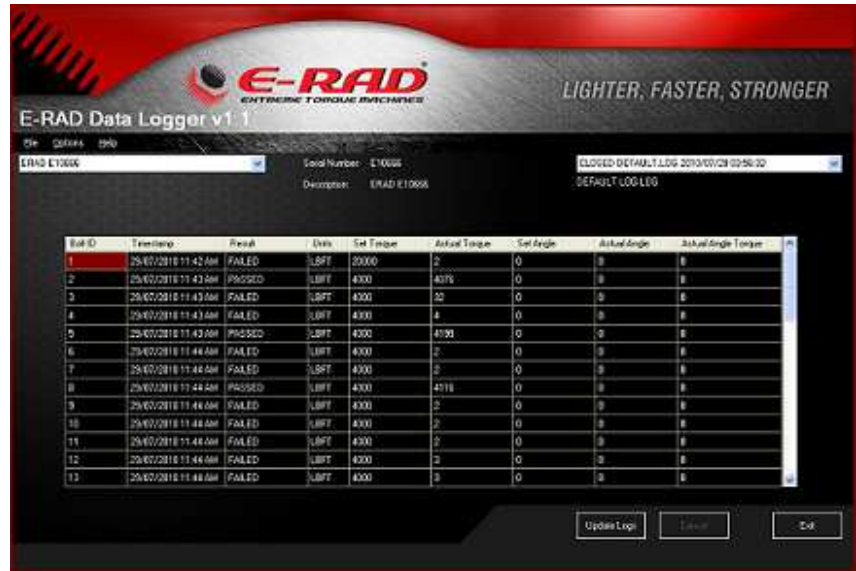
E-RAD
EXTREME TORQUE MACHINES

LIGHTER, FASTER, STRONGER

E-RAD Data Logger v1.1

File Options Help

ERAD E10666

Serial Number: E10666

Description: ERAD E10666

CLOSED DEFAULT.LOG 2010/07/29 03:58:32

DEFAULT LOG.LOG

| Bolt ID | Timestamp | Result | Units | Set Torque | Actual Torque | Set Angle | Actual Angle | Actual Angle Torque |
|---|---|---|---|---|---|---|---|---|
| 1 | 29/07/2010 11:42 AM | FAILED | LBFT | 20000 | 2 | 0 | 0 | 0 |
| 2 | 29/07/2010 11:43 AM | PASSED | LBFT | 4000 | 4076 | 0 | 0 | 0 |
| 3 | 29/07/2010 11:43 AM | FAILED | LBFT | 4000 | 32 | 0 | 0 | 0 |
| 4 | 29/07/2010 11:43 AM | FAILED | LBFT | 4000 | 4 | 0 | 0 | 0 |
| 5 | 29/07/2010 11:43 AM | PASSED | LBFT | 4000 | 4108 | 0 | 0 | 0 |
| 6 | 29/07/2010 11:44 AM | FAILED | LBFT | 4000 | 2 | 0 | 0 | 0 |
| 7 | 29/07/2010 11:44 AM | FAILED | LBFT | 4000 | 2 | 0 | 0 | 0 |
| 8 | 29/07/2010 11:44 AM | PASSED | LBFT | 4000 | 4016 | 0 | 0 | 0 |
| 9 | 29/07/2010 11:44 AM | FAILED | LBFT | 4000 | 2 | 0 | 0 | 0 |
| 10 | 29/07/2010 11:44 AM | FAILED | LBFT | 4000 | 2 | 0 | 0 | 0 |
| 11 | 29/07/2010 11:44 AM | FAILED | LBFT | 4000 | 2 | 0 | 0 | 0 |
| 12 | 29/07/2010 11:44 AM | FAILED | LBFT | 4000 | 3 | 0 | 0 | 0 |
| 13 | 29/07/2010 11:44 AM | FAILED | LBFT | 4000 | 3 | 0 | 0 | 0 |

Update Logs Cancel Exit